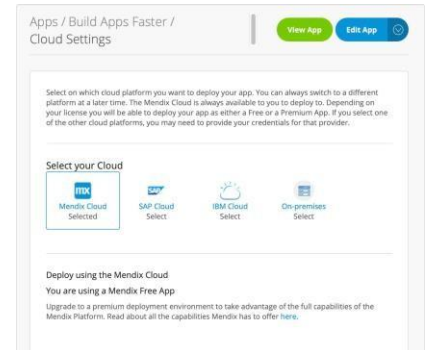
Apps / Build Apps Faster / Cloud Settings

View App

Edit App

Select on which cloud platform you want to deploy your app. You can always switch to a different platform at a later time. The Mendix Cloud is always available to you to deploy to. Depending on your license you will be able to deploy your app as either a Free or a Premium App. If you select one of the other cloud platforms, you may need to provide your credentials for that provider.

Select your Cloud

mx
Mendix Cloud
Selected

SAP
SAP Cloud
Select

IBM Cloud
Select

On-premises
Select

Deploy using the Mendix Cloud

You are using a Mendix Free App

Upgrade to a premium deployment environment to take advantage of the full capabilities of the Mendix Platform. Read about all the capabilities Mendix has to offer here.